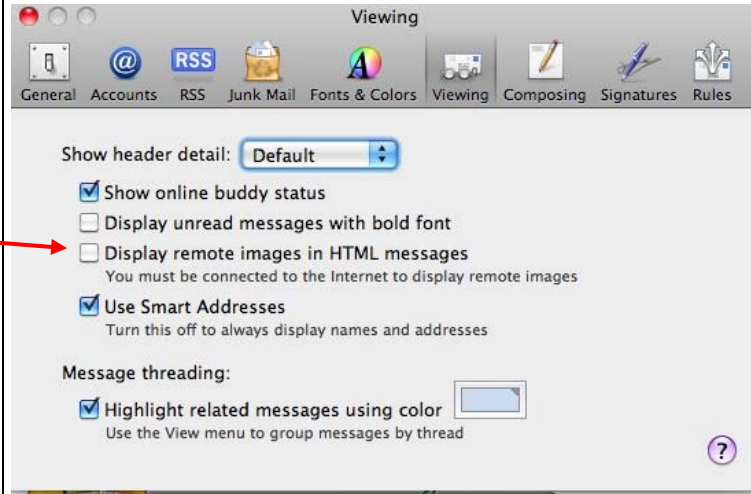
Viewing

RSS

General Accounts RSS Junk Mail Fonts & Colors Viewing Composing Signatures Rules

Show header detail: Default

Show online buddy status

Display unread messages with bold font

Display remote images in HTML messages
You must be connected to the Internet to display remote images

Use Smart Addresses
Turn this off to always display names and addresses

Message threading:

Highlight related messages using color
Use the View menu to group messages by thread

?